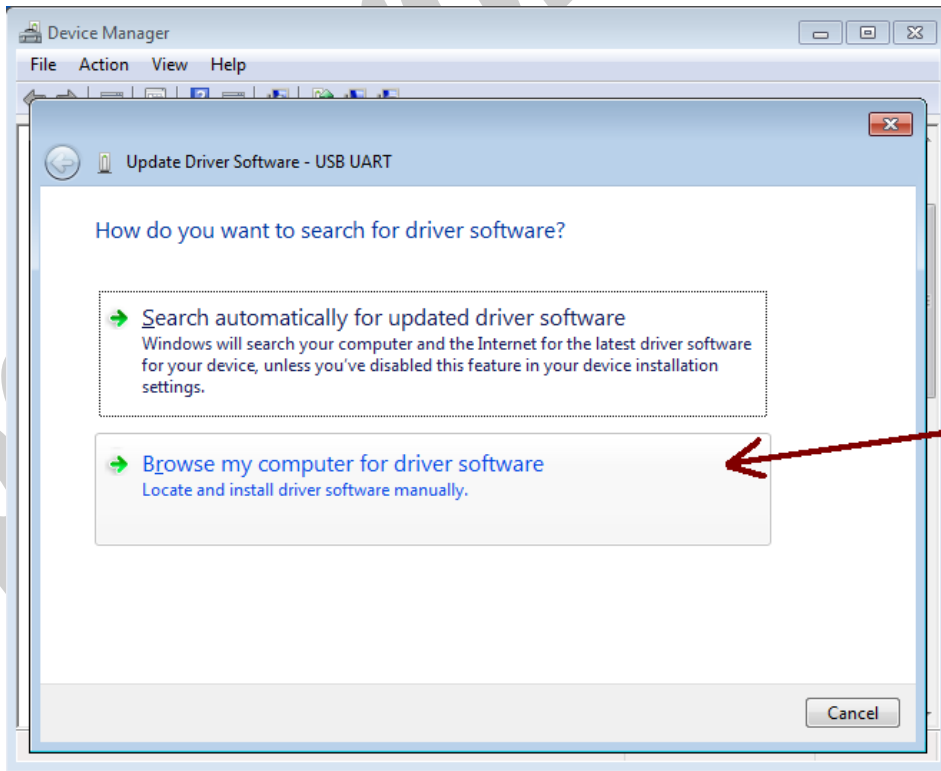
Device Manager

File Action View Help

Update Driver Software - USB UART

How do you want to search for driver software?

Search automatically for updated driver software
Windows will search your computer and the Internet for the latest driver software for your device, unless you've disabled this feature in your device installation settings.

Browse my computer for driver software
Locate and install driver software manually.

Cancel